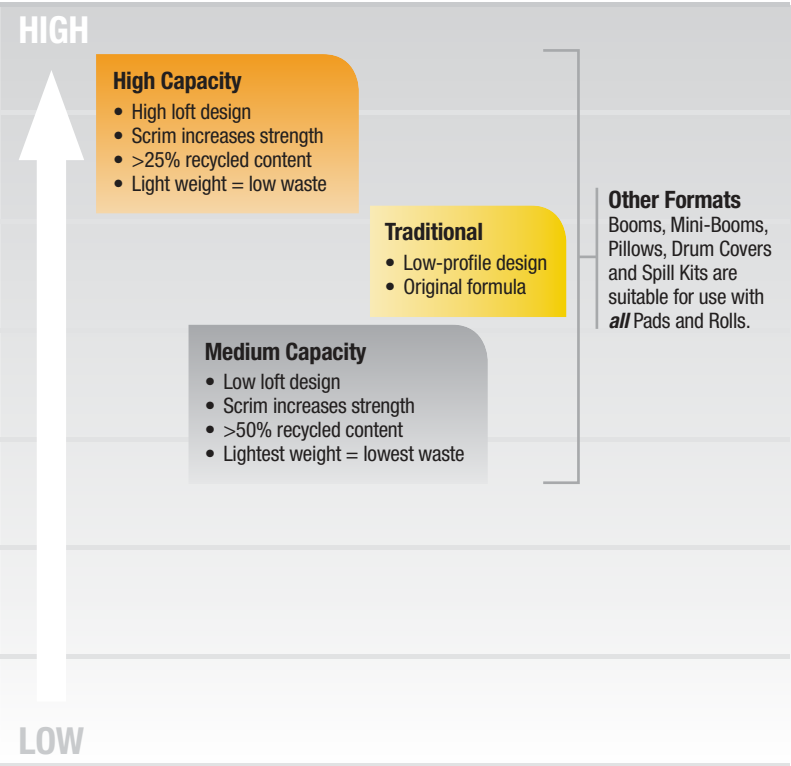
HIGH

**High Capacity**
- High loft design
- Scrim increases strength
- >25% recycled content
- Light weight = low waste

**Traditional**
- Low-profile design
- Original formula

**Medium Capacity**
- Low loft design
- Scrim increases strength
- >50% recycled content
- Lightest weight = lowest waste

**Other Formats**
Booms, Mini-Booms, Pillows, Drum Covers and Spill Kits are suitable for use with ***all*** Pads and Rolls.

LOW